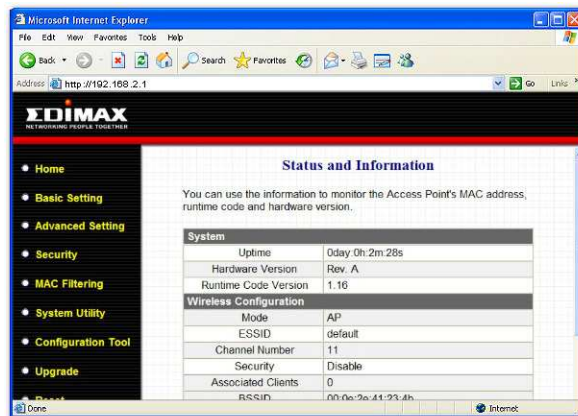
Microsoft Internet Explorer

File Edit View Favorites Tools Help

Back Search Favorites

Address http://192.168.2.1 Go Links

EDIMAX
NETWORKING PEOPLE TOGETHER

Home

Basic Setting

Advanced Setting

Security

MAC Filtering

System Utility

Configuration Tool

Upgrade

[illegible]

Status and Information

You can use the information to monitor the Access Point's MAC address, runtime code and hardware version.

| System | |
|---|---|
| Uptime | 0day:0h:2m:28s |
| Hardware Version | Rev. A |
| Runtime Code Version | 1.16 |
| **Wireless Configuration** | |
| Mode | AP |
| ESSID | default |
| Channel Number | 11 |
| Security | Disable |
| Associated Clients | 0 |
| BSSID | 00:0e:2e:41:23:4b |

Done Internet